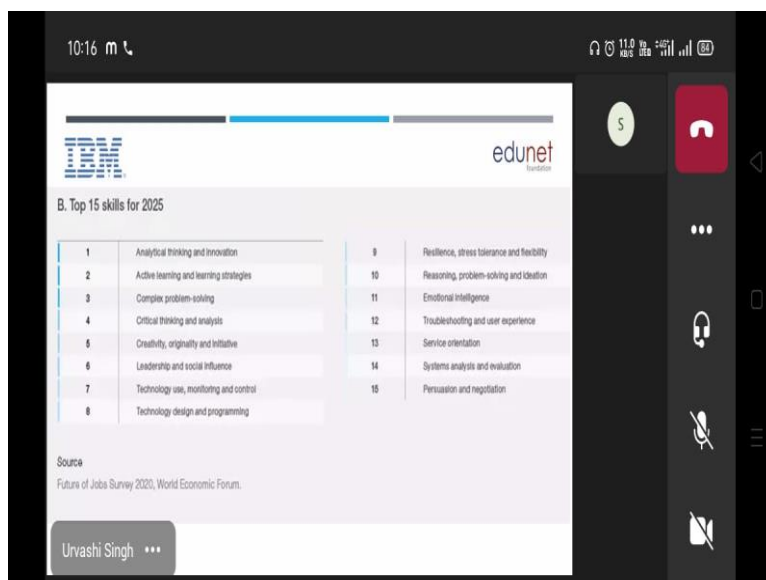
10:16 m

11.0 KB/S 84

S

IBM

edunet foundation

B. Top 15 skills for 2025

| | |
|---|---|
| 1 | Analytical thinking and innovation |
| 2 | Active learning and learning strategies |
| 3 | Complex problem-solving |
| 4 | Critical thinking and analysis |
| 5 | Creativity, originality and initiative |
| 6 | Leadership and social influence |
| 7 | Technology use, monitoring and control |
| 8 | Technology design and programming |

| | |
|---|---|
| 9 | Resilience, stress tolerance and flexibility |
| 10 | Reasoning, problem-solving and ideation |
| 11 | Emotional intelligence |
| 12 | Troubleshooting and user experience |
| 13 | Service orientation |
| 14 | Systems analysis and evaluation |
| 15 | Persuasion and negotiation |

Source
Future of Jobs Survey 2020, World Economic Forum.

Urvashi Singh •••

•••